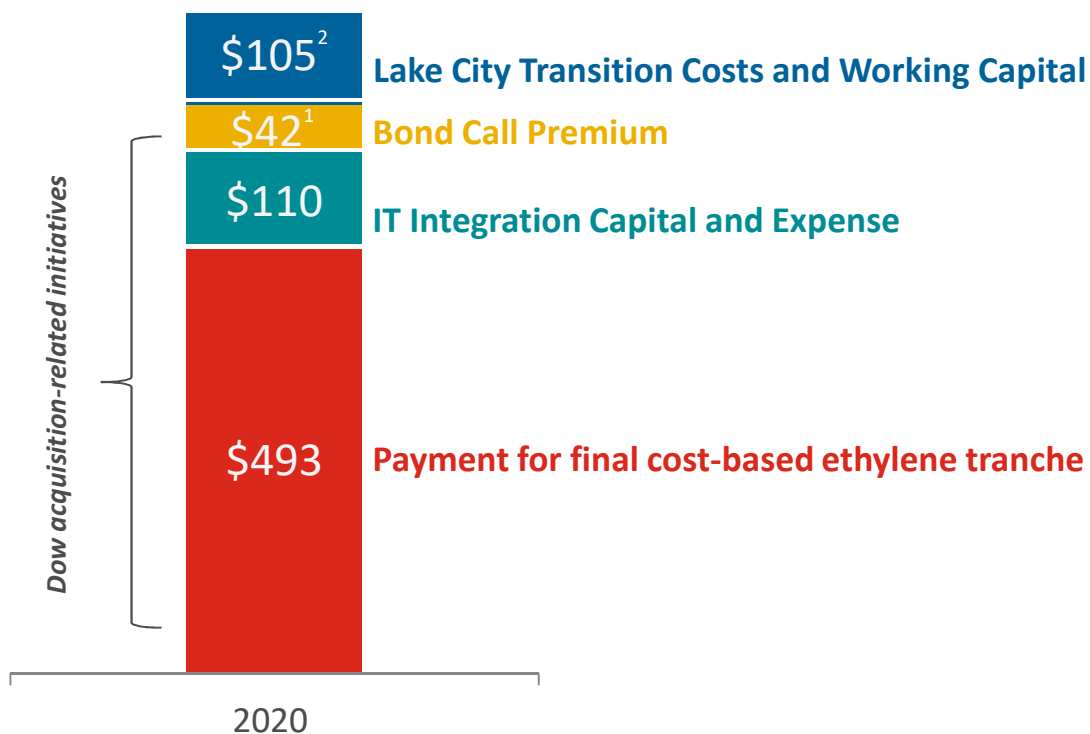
$105$^2$ Lake City Transition Costs and Working Capital

$42$^1$ Bond Call Premium

$110 IT Integration Capital and Expense

$493 Payment for final cost-based ethylene tranche

Dow acquisition-related initiatives

2020